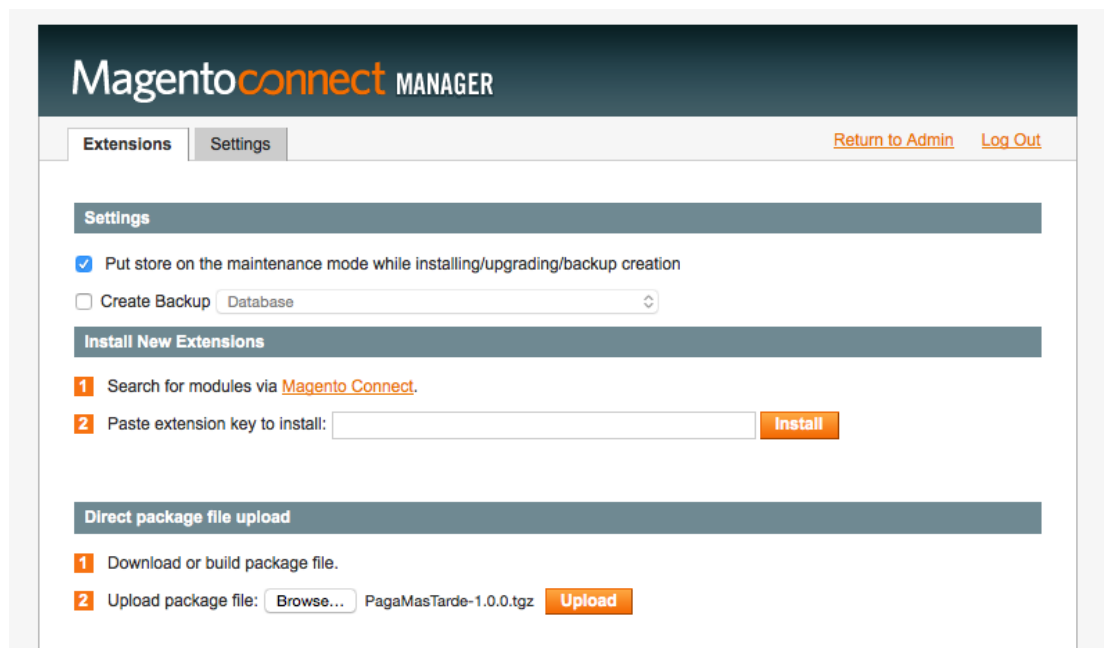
Magentoconnect MANAGER

Extensions Settings

Return to Admin Log Out

Settings

Put store on the maintenance mode while installing/upgrading/backup creation

Create Backup Database

Install New Extensions

1 Search for modules via Magento Connect.

2 Paste extension key to install: Install

Direct package file upload

1 Download or build package file.

2 Upload package file: Browse... PagaMasTarde-1.0.0.tgz Upload